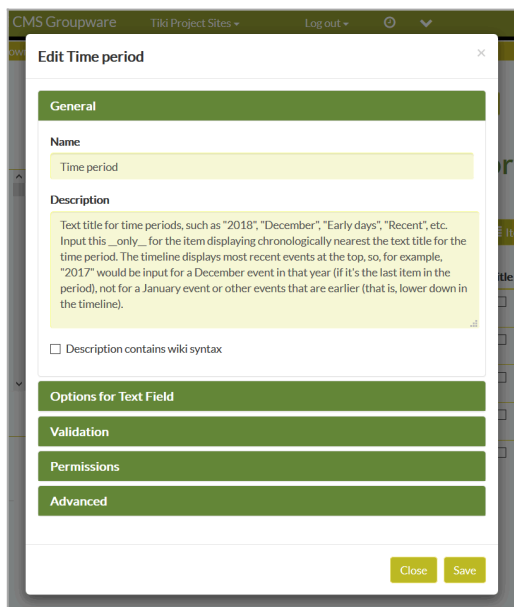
CMS Groupware Tiki Project Sites ▾ Log out ▾

Edit Time period

×

General

Name

Time period

Description

Text title for time periods, such as "2018", "December", "Early days", "Recent", etc. Input this __only__ for the item displaying chronologically nearest the text title for the time period. The timeline displays most recent events at the top, so, for example, "2017" would be input for a December event in that year (if it's the last item in the period), not for a January event or other events that are earlier (that is, lower down in the timeline).

Description contains wiki syntax

Options for Text Field

Validation

Permissions

Advanced

Close Save